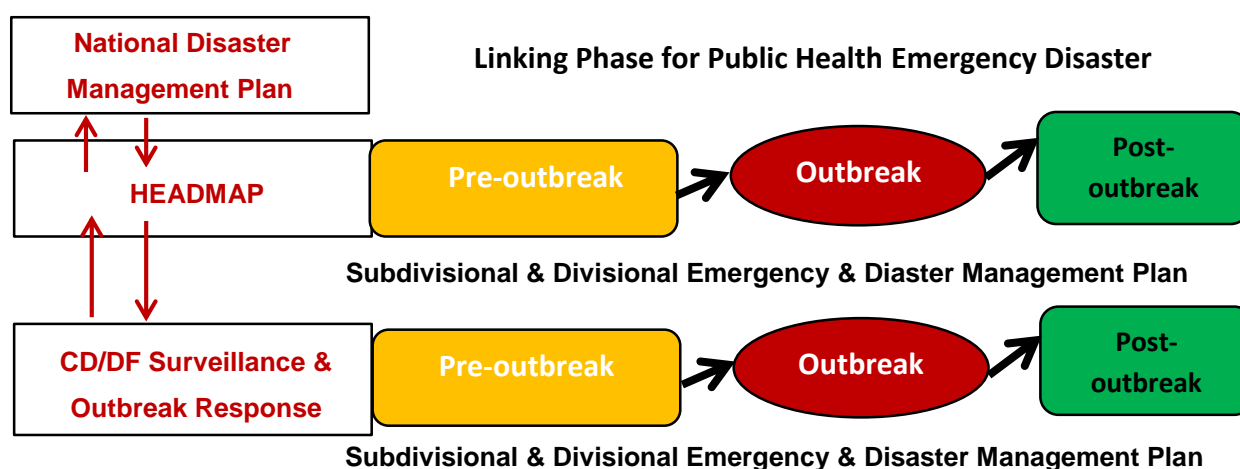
National Disaster Management Plan

Linking Phase for Public Health Emergency Disaster

HEADMAP

Pre-outbreak

Outbreak

Post-outbreak

Subdivisional & Divisional Emergency & Diaster Management Plan

CD/DF Surveillance & Outbreak Response

Pre-outbreak

Outbreak

Post-outbreak

Subdivisional & Divisional Emergency & Diaster Management Plan